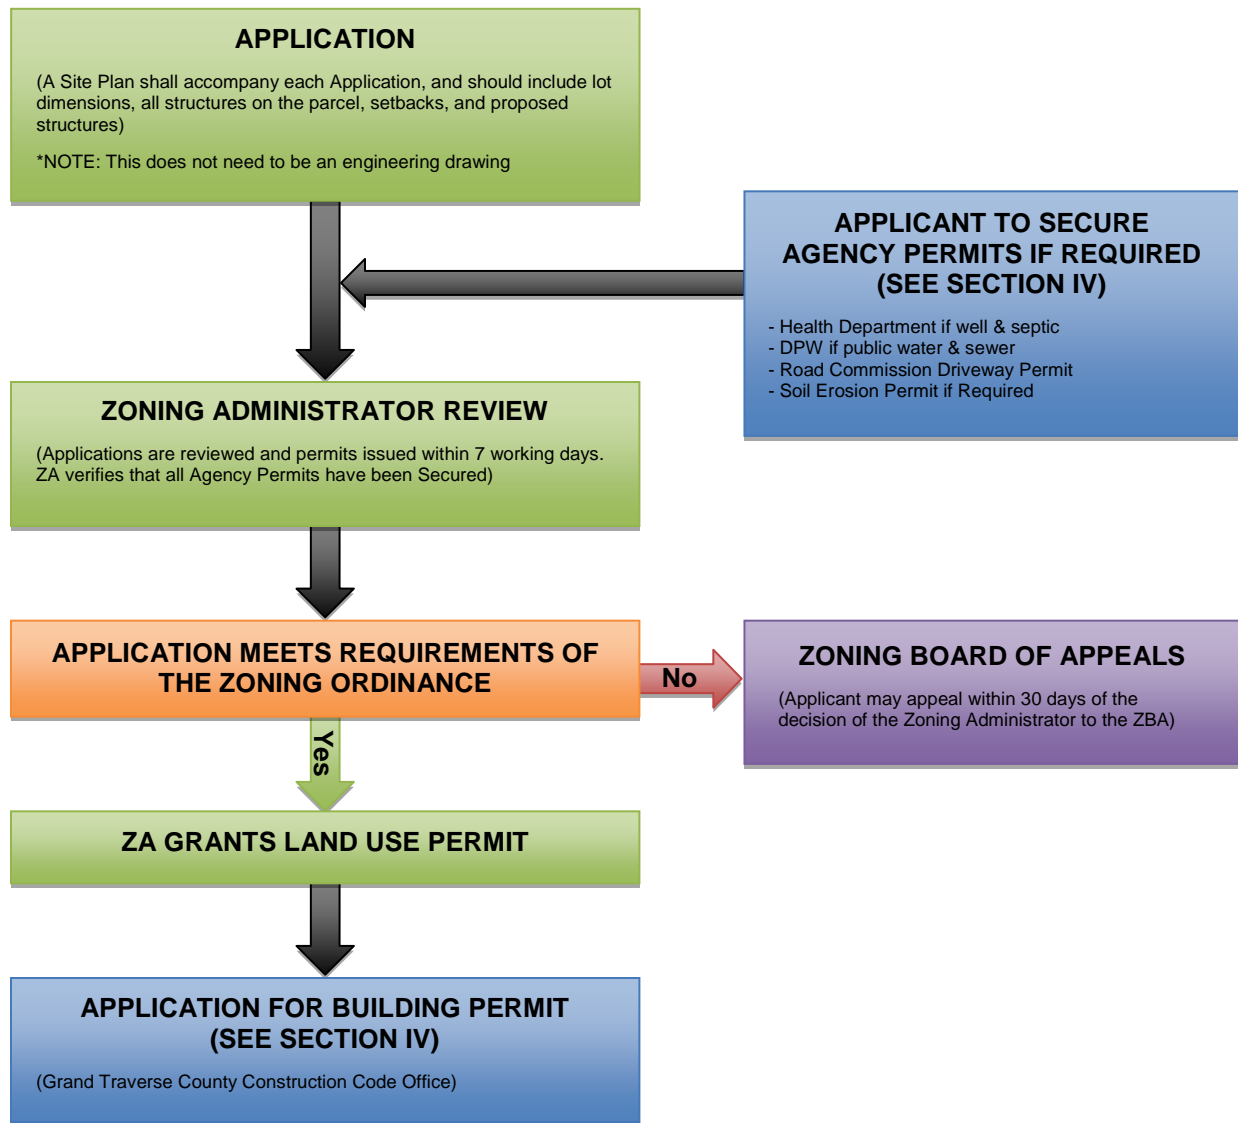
APPLICATION

(A Site Plan shall accompany each Application, and should include lot dimensions, all structures on the parcel, setbacks, and proposed structures)

*NOTE: This does not need to be an engineering drawing

APPLICANT TO SECURE AGENCY PERMITS IF REQUIRED (SEE SECTION IV)

- Health Department if well & septic
- DPW if public water & sewer
- Road Commission Driveway Permit
- Soil Erosion Permit if Required

ZONING ADMINISTRATOR REVIEW

(Applications are reviewed and permits issued within 7 working days. ZA verifies that all Agency Permits have been Secured)

APPLICATION MEETS REQUIREMENTS OF THE ZONING ORDINANCE

No

ZONING BOARD OF APPEALS

(Applicant may appeal within 30 days of the decision of the Zoning Administrator to the ZBA)

Yes

ZA GRANTS LAND USE PERMIT

APPLICATION FOR BUILDING PERMIT (SEE SECTION IV)

(Grand Traverse County Construction Code Office)